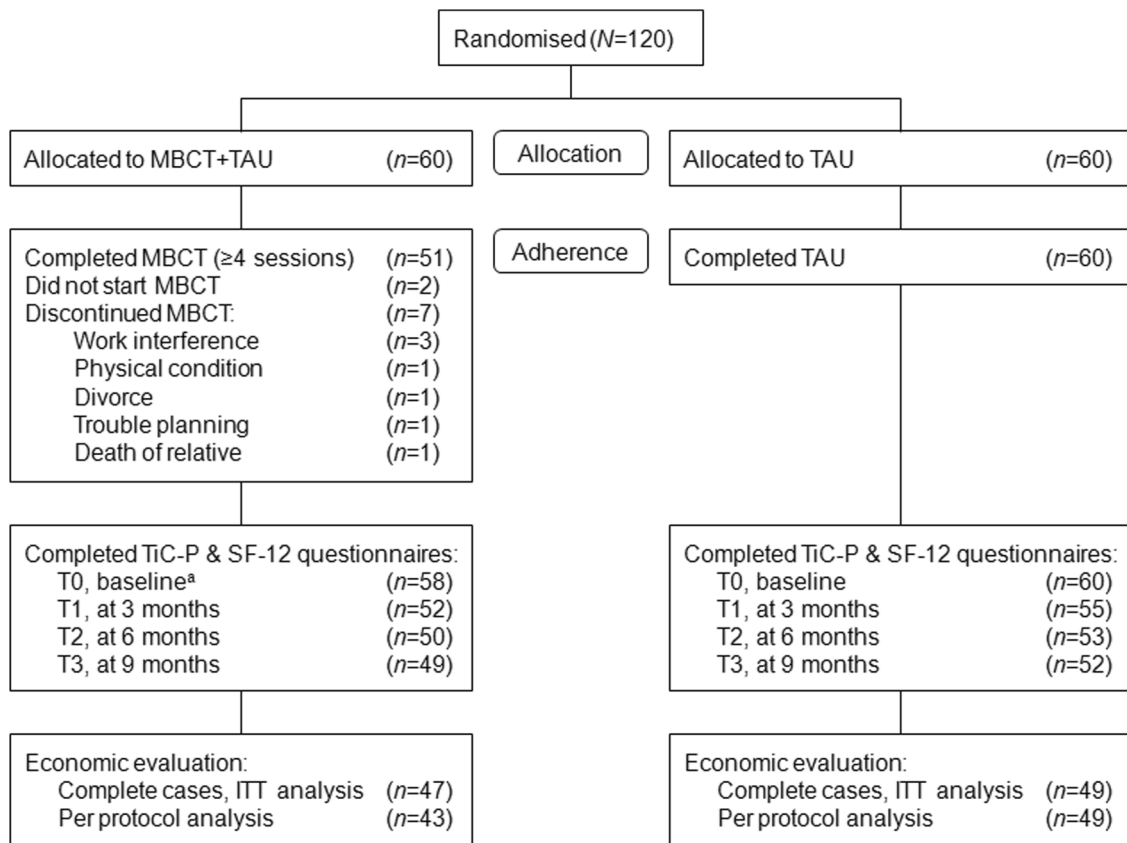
Randomised ($N$=120)

Allocated to MBCT+TAU ($n$=60)

Allocation

Allocated to TAU ($n$=60)

Completed MBCT (≥4 sessions) ($n$=51)
Did not start MBCT ($n$=2)
Discontinued MBCT: ($n$=7)
Work interference ($n$=3)
Physical condition ($n$=1)
Divorce ($n$=1)
Trouble planning ($n$=1)
Death of relative ($n$=1)

Adherence

Completed TAU ($n$=60)

Completed TiC-P & SF-12 questionnaires:
T0, baseline$^a$ ($n$=58)
T1, at 3 months ($n$=52)
T2, at 6 months ($n$=50)
T3, at 9 months ($n$=49)

Completed TiC-P & SF-12 questionnaires:
T0, baseline ($n$=60)
T1, at 3 months ($n$=55)
T2, at 6 months ($n$=53)
T3, at 9 months ($n$=52)

Economic evaluation:
Complete cases, ITT analysis ($n$=47)
Per protocol analysis ($n$=43)

Economic evaluation:
Complete cases, ITT analysis ($n$=49)
Per protocol analysis ($n$=49)